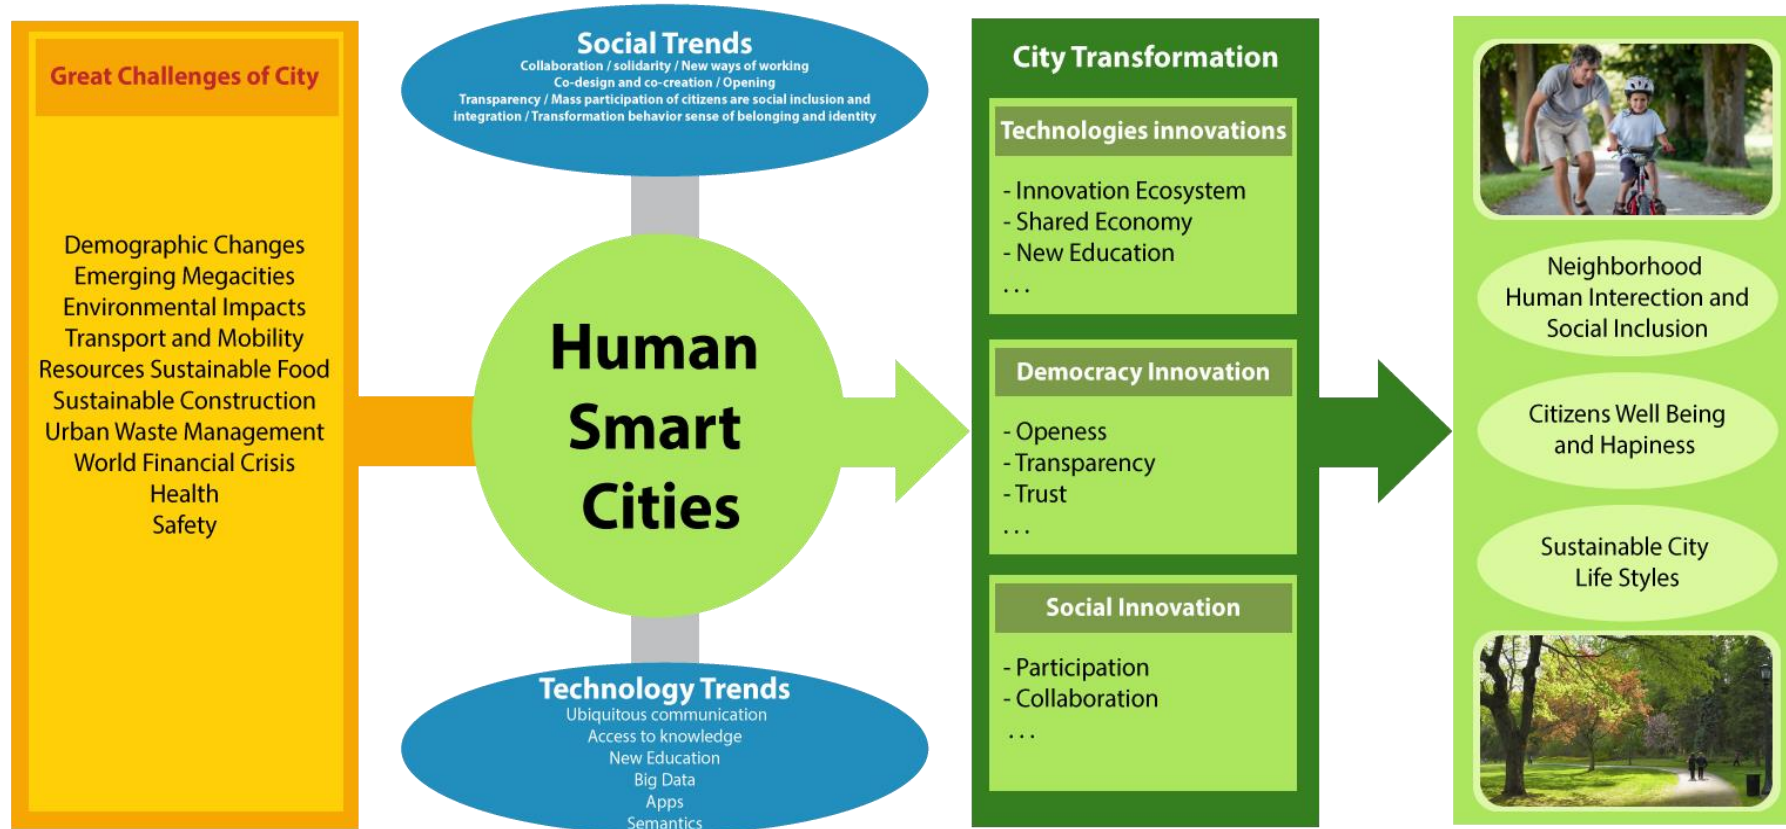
Great Challenges of City

Demographic Changes
Emerging Megacities
Environmental Impacts
Transport and Mobility
Resources Sustainable Food
Sustainable Construction
Urban Waste Management
World Financial Crisis
Health
Safety

Social Trends
Collaboration / solidarity / New ways of working
Co-design and co-creation / Opening
Transparency / Mass participation of citizens are social inclusion and integration / Transformation behavior sense of belonging and identity

Human Smart Cities

Technology Trends
Ubiquitous communication
Access to knowledge
New Education
Big Data
Apps
Semantics

City Transformation

Technologies innovations
- Innovation Ecosystem
- Shared Economy
- New Education
...

Democracy Innovation
- Openess
- Transparency
- Trust
...

Social Innovation
- Participation
- Collaboration
...

Neighborhood Human Interection and Social Inclusion

Citizens Well Being and Hapiness

Sustainable City Life Styles